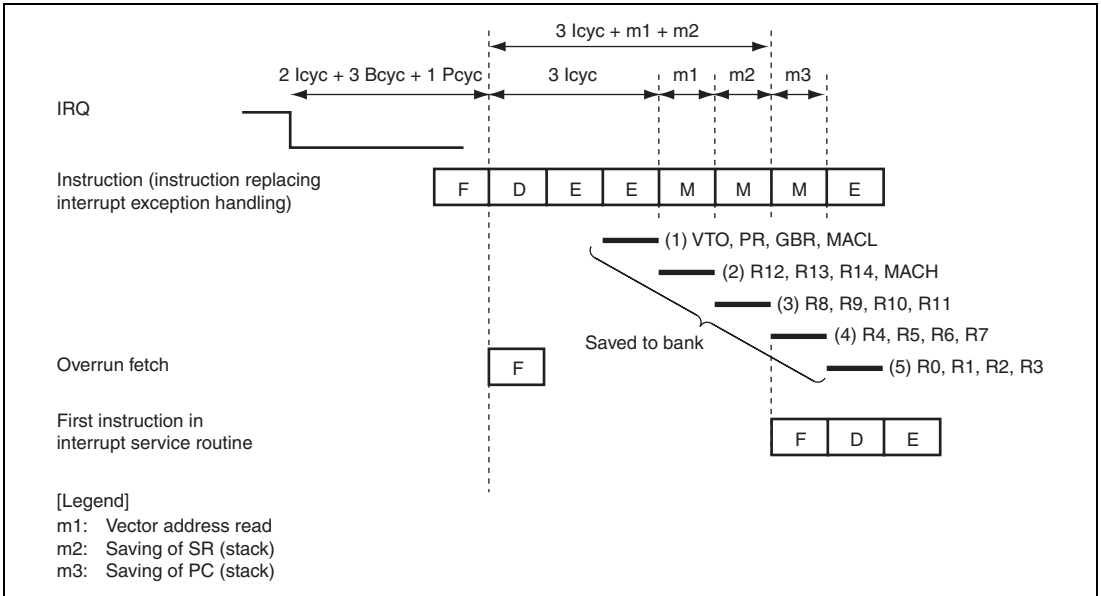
3 Icyc + m1 + m2

2 Icyc + 3 Bcyc + 1 Pcyc

3 Icyc

m1

m2

m3

IRQ

Instruction (instruction replacing interrupt exception handling)

F D E E M M M E

(1) VTO, PR, GBR, MACL

(2) R12, R13, R14, MACH

(3) R8, R9, R10, R11

(4) R4, R5, R6, R7

Saved to bank

(5) R0, R1, R2, R3

Overrun fetch

F

First instruction in interrupt service routine

F D E

[Legend]
m1: Vector address read
m2: Saving of SR (stack)
m3: Saving of PC (stack)